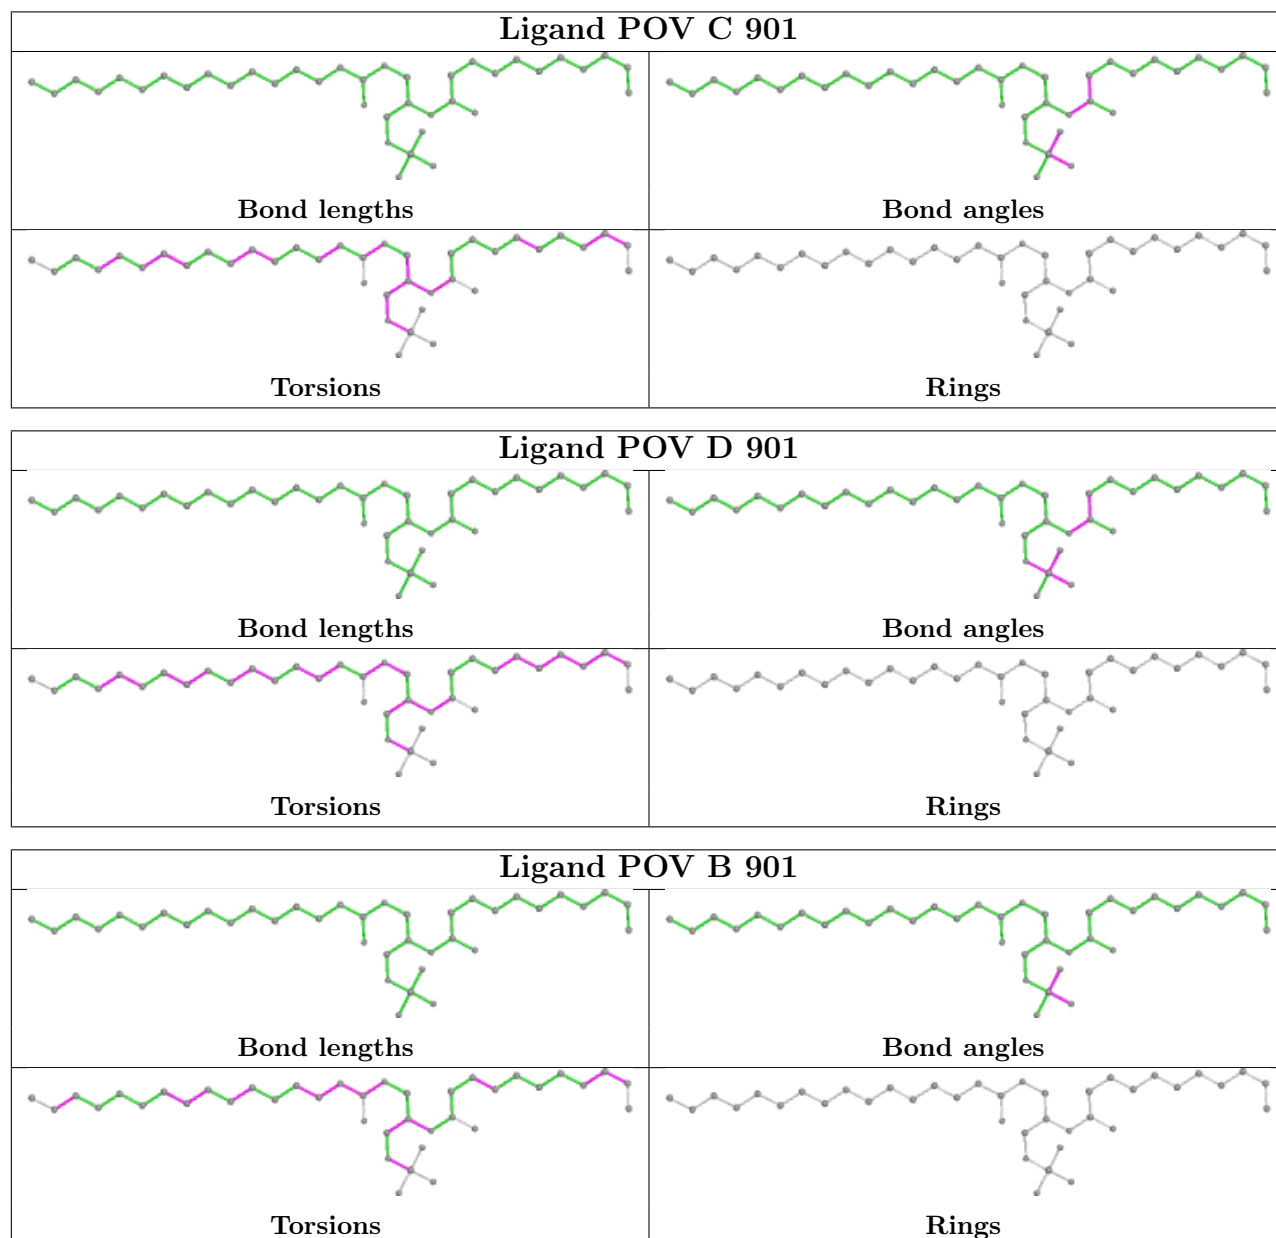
| Ligand POV C 901 | |
|---|---|
| Bond lengths | Bond angles |
| Torsions | Rings |

| Ligand POV D 901 | |
|---|---|
| Bond lengths | Bond angles |
| Torsions | Rings |

| Ligand POV B 901 | |
|---|---|
| Bond lengths | Bond angles |
| Torsions | Rings |